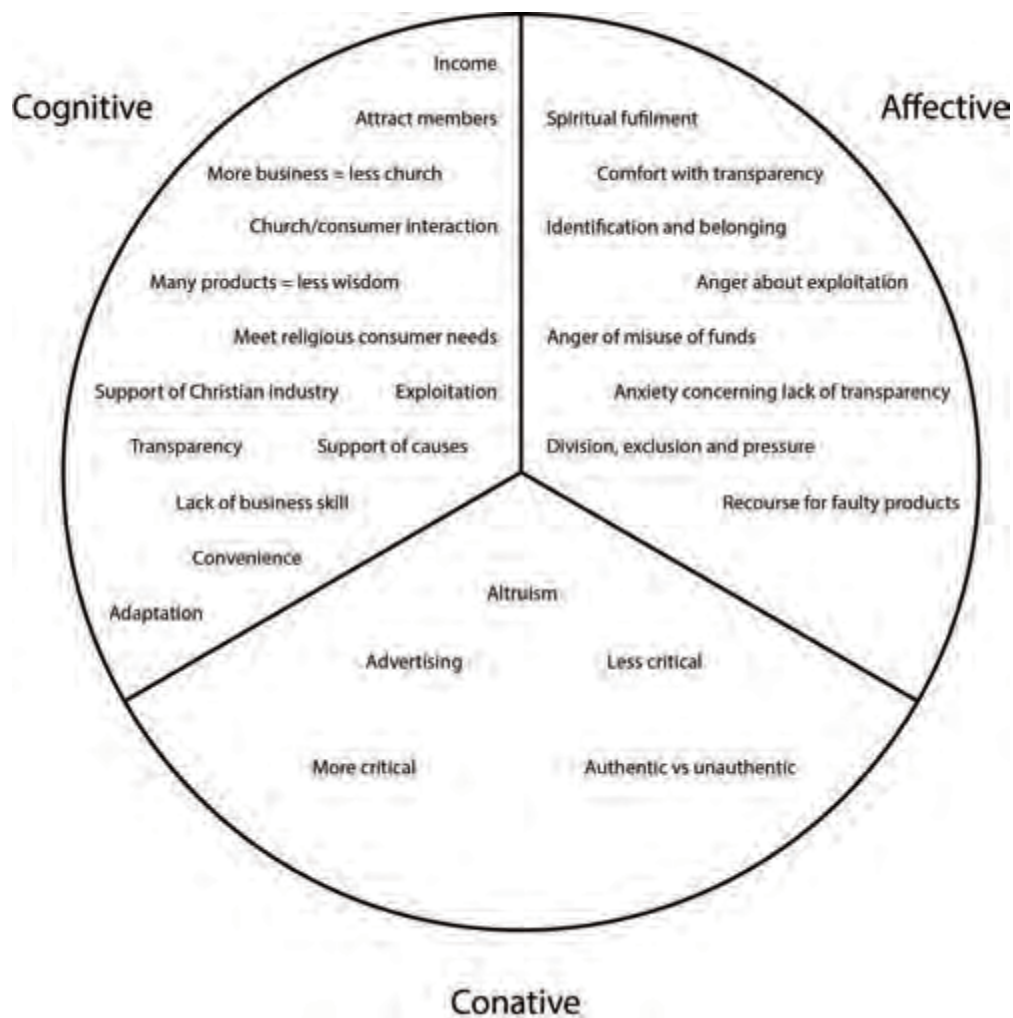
Cognitive

Income

Attract members

More business = less church

Church/consumer interaction

Many products = less wisdom

Meet religious consumer needs

Support of Christian industry

Exploitation

Transparency

Support of causes

Lack of business skill

Convenience

Adaptation

Affective

Spiritual fufilment

Comfort with transparency

Identification and belonging

Anger about exploitation

Anger of misuse of funds

Anxiety concerning lack of transparency

Division, exclusion and pressure

Recourse for faulty products

Altruism

Advertising

Less critical

More critical

Authentic vs unauthentic

Conative